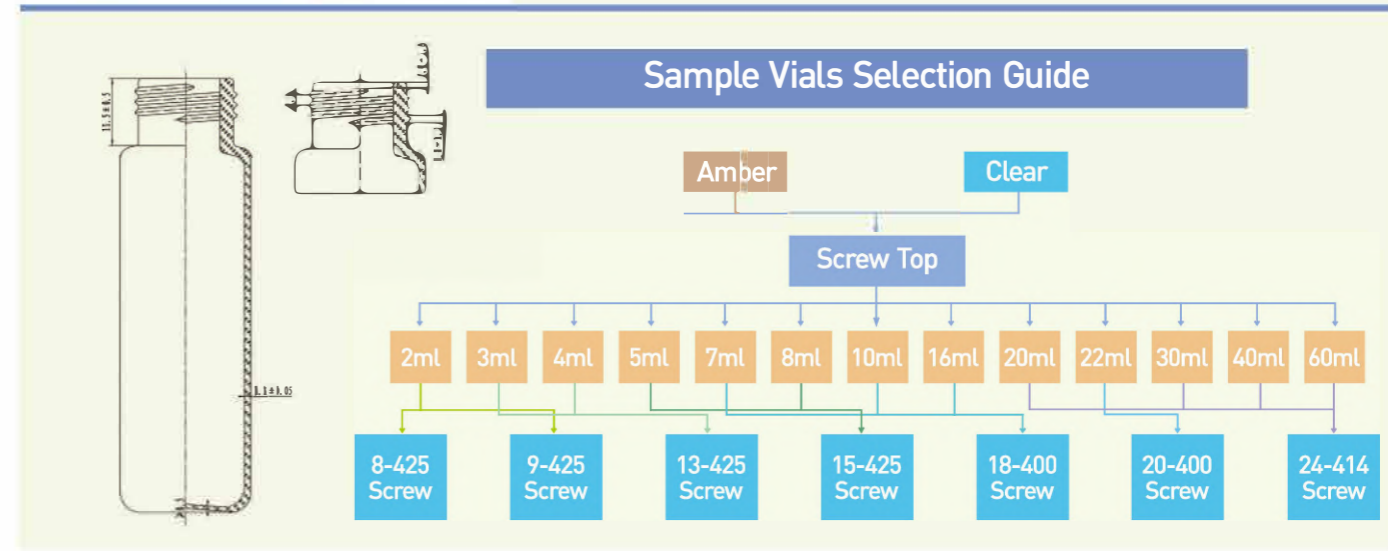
Sample Vials Selection Guide

15.5±0.5

1.1±0.05

Amber

Clear

Screw Top

2ml
3ml
4ml
5ml
7ml
8ml
10ml
16ml
20ml
22ml
30ml
40ml
60ml

8-425 Screw
9-425 Screw
13-425 Screw
15-425 Screw
18-400 Screw
20-400 Screw
24-414 Screw